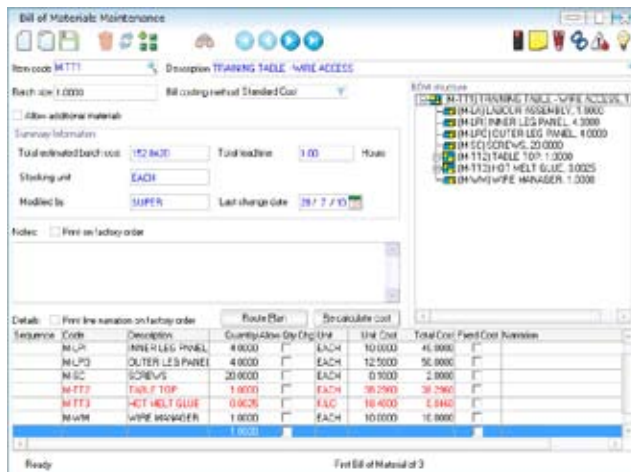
Bill of Materials Maintenance

Item code M-TT1 Description TRAINING TABLE - WIRE ACCESS

Batch size 1.0000 Bill costing method Standard Cost

Allow additional materials

Summary Information

Total estimated batch cost 152.8430 Total leadtime 1.00 Hours

Stocking unit EACH

Modified by SUPER Last change date 28/ 7 /15

Notes: Print on factory order

BOM structure

M-TT1 TRAINING TABLE - WIRE ACCESS, 1
[M-LA] LABOUR ASSEMBLY, 1.0000
[M-LP1] INNER LEG PANEL, 4.0000
[M-LPO] OUTER LEG PANEL, 4.0000
[M-SC] SCREWS, 20.0000
[M-TT2] TABLE TOP, 1.0000
[M-TT3] HOT MELT GLUE, 0.0025
[M-WM] WIRE MANAGER, 1.0000

Details: Print line narration on factory order Route Plan Recalculate cost

| Sequence | Code | Description | Quantity | Allow Qty Chg | Unit | Unit Cost | Total Cost | Fixed Cost | Narration |
|---|---|---|---|---|---|---|---|---|---|
| | M-LPI | INNER LEG PANEL | 4.0000 | | EACH | 10.0000 | 40.0000 | | |
| | M-LPO | OUTER LEG PANEL | 4.0000 | | EACH | 12.5000 | 50.0000 | | |
| | M-SC | SCREWS | 20.0000 | | EACH | 0.1000 | 2.0000 | | |
| | M-TT2 | TABLE TOP | 1.0000 | | EACH | 38.2960 | 38.2960 | | |
| | M-TT3 | HOT MELT GLUE | 0.0025 | | KG | 18.4000 | 0.0460 | | |
| | M-WM | WIRE MANAGER | 1.0000 | | EACH | 10.0000 | 10.0000 | | |
| | | | 1.0000 | | | | | | |

Ready First Bill of Material of 3